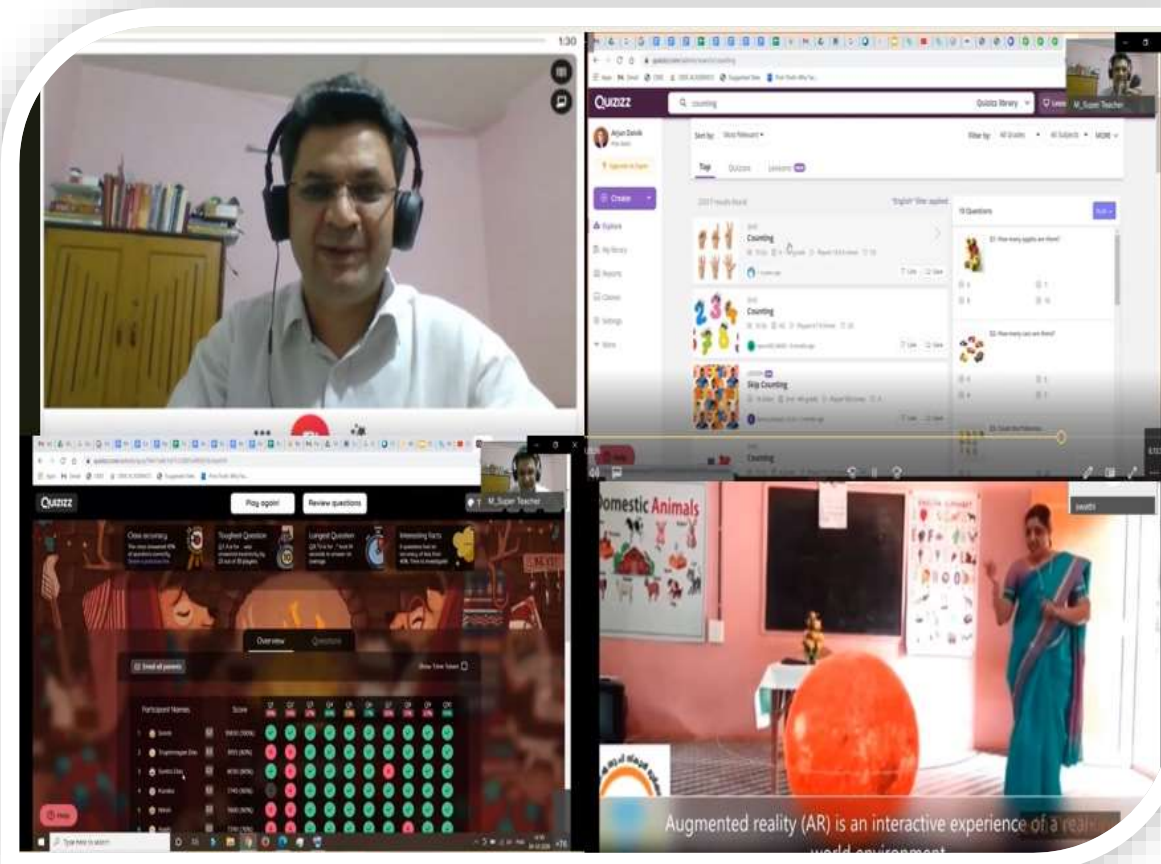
1:30

QUIZIZZ

counting

Quizizz library

M_Super Teacher

Arjun Dandekar

Create

Explore

My library

Reports

Classes

Settings

More

Sort by: Most Relevant

Filter by: All Grades

All Subjects

MORE

Top

Quizzes

Lessons

Counting

Counting

Skip Counting

Counting

10 Questions

How many apples are there?

How many cars are there?

QUIZIZZ

Play again!

Review questions

M_Super Teacher

Class accuracy

Toughest Question

Longest Question

Interesting Facts

Overview

Questions

Email all parents

Show Time Taken

Participant Names

Score

Domestic Animals

swathi

Augmented reality (AR) is an interactive experience of a real-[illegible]

Type here to search